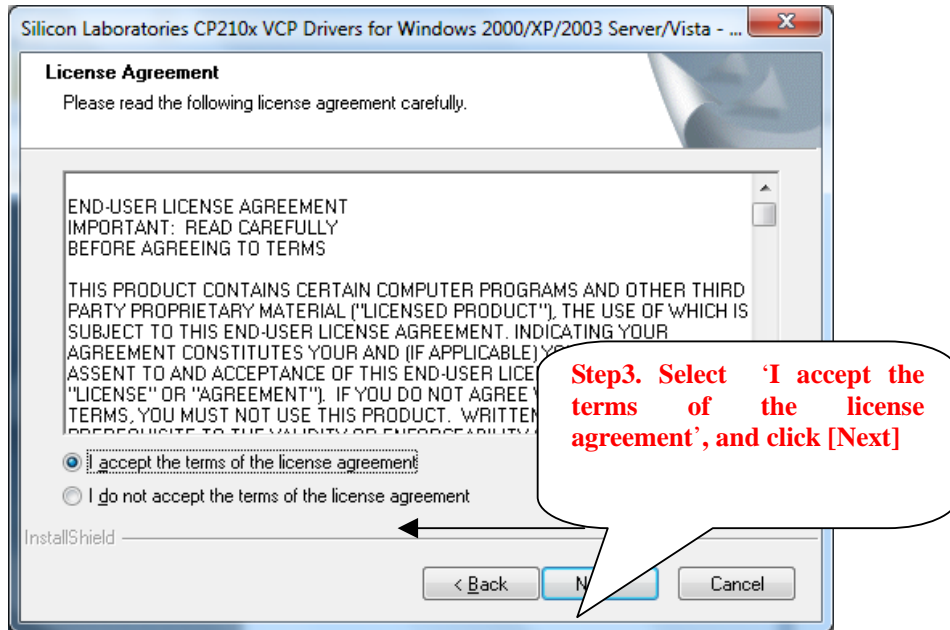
Silicon Laboratories CP210x VCP Drivers for Windows 2000/XP/2003 Server/Vista - ...

License Agreement

Please read the following license agreement carefully.

END-USER LICENSE AGREEMENT
IMPORTANT: READ CAREFULLY
BEFORE AGREEING TO TERMS

THIS PRODUCT CONTAINS CERTAIN COMPUTER PROGRAMS AND OTHER THIRD PARTY PROPRIETARY MATERIAL ("LICENSED PRODUCT"), THE USE OF WHICH IS SUBJECT TO THIS END-USER LICENSE AGREEMENT. INDICATING YOUR AGREEMENT CONSTITUTES YOUR AND (IF APPLICABLE) Y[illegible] ASSENT TO AND ACCEPTANCE OF THIS END-USER LICE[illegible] "LICENSE" OR "AGREEMENT"). IF YOU DO NOT AGREE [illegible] TERMS, YOU MUST NOT USE THIS PRODUCT. WRITTEN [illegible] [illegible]

Step3. Select 'I accept the terms of the license agreement', and click [Next]

I accept the terms of the license agreement

I do not accept the terms of the license agreement

InstallShield

< Back

N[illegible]

Cancel